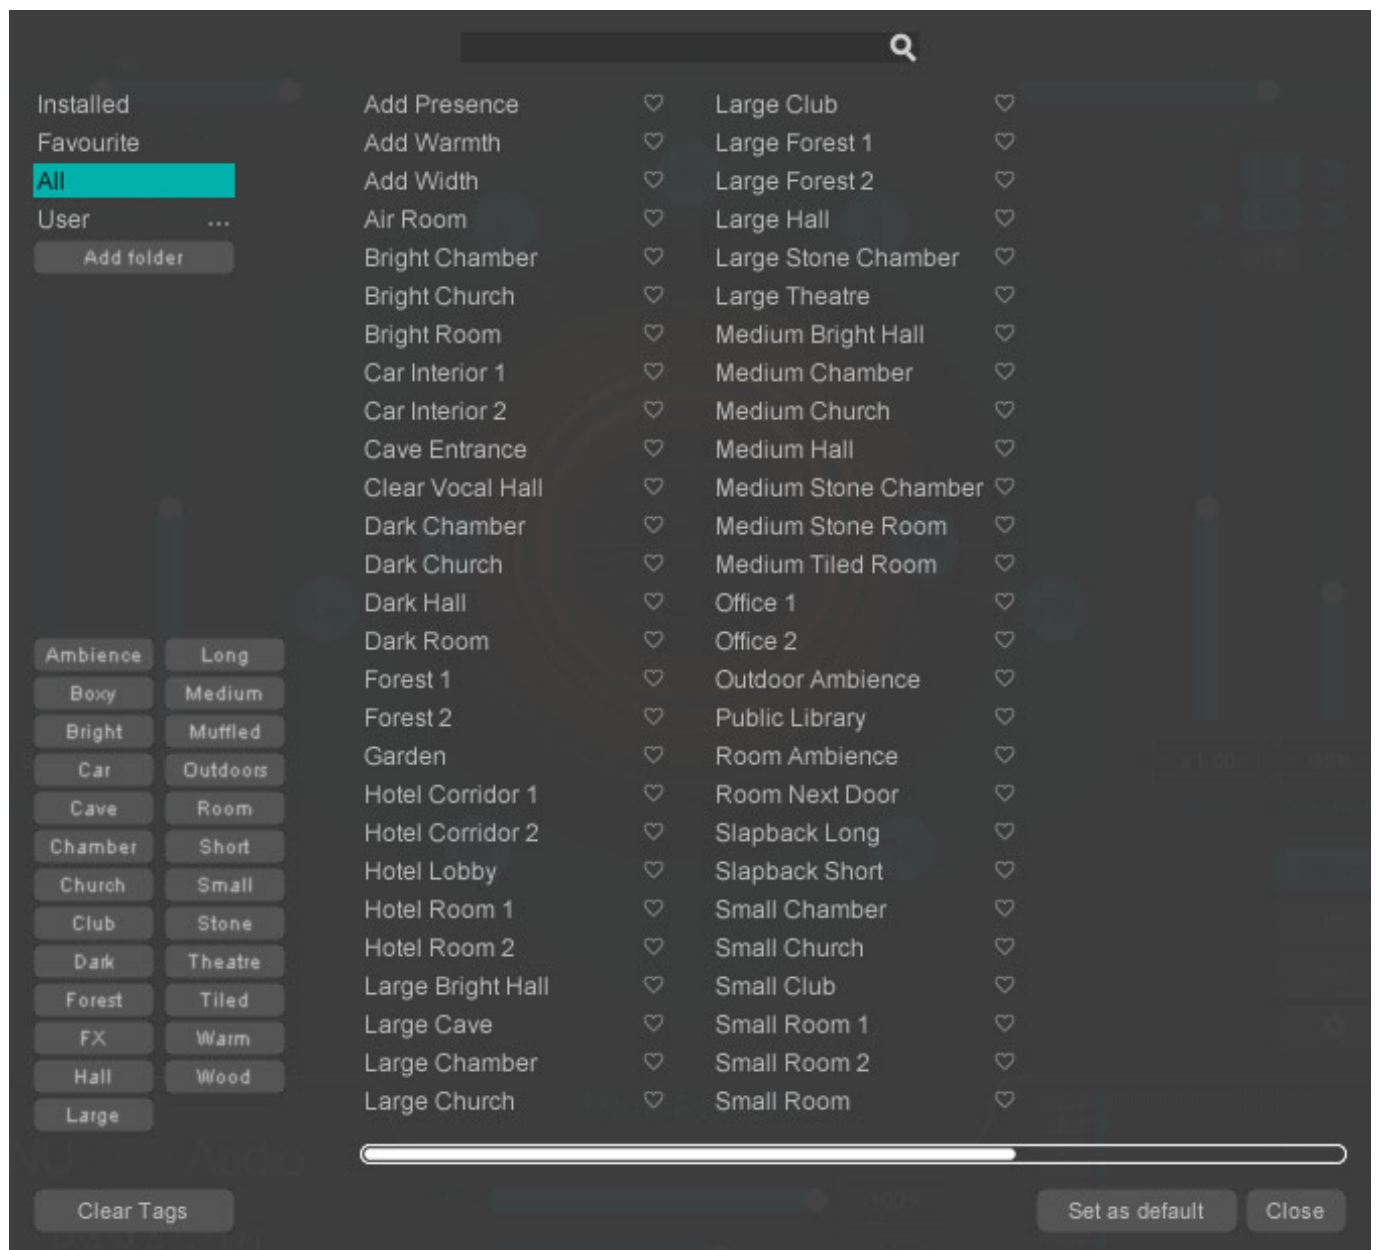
Installed
Favourite
All
User ...
Add folder

Ambience
Long
Boxy
Medium
Bright
Muffled
Car
Outdoors
Cave
Room
Chamber
Short
Church
Small
Club
Stone
Dark
Theatre
Forest
Tiled
FX
Warm
Hall
Wood
Large

Add Presence
Add Warmth
Add Width
Air Room
Bright Chamber
Bright Church
Bright Room
Car Interior 1
Car Interior 2
Cave Entrance
Clear Vocal Hall
Dark Chamber
Dark Church
Dark Hall
Dark Room
Forest 1
Forest 2
Garden
Hotel Corridor 1
Hotel Corridor 2
Hotel Lobby
Hotel Room 1
Hotel Room 2
Large Bright Hall
Large Cave
Large Chamber
Large Church

Large Club
Large Forest 1
Large Forest 2
Large Hall
Large Stone Chamber
Large Theatre
Medium Bright Hall
Medium Chamber
Medium Church
Medium Hall
Medium Stone Chamber
Medium Stone Room
Medium Tiled Room
Office 1
Office 2
Outdoor Ambience
Public Library
Room Ambience
Room Next Door
Slapback Long
Slapback Short
Small Chamber
Small Church
Small Club
Small Room 1
Small Room 2
Small Room

Clear Tags
Set as default
Close